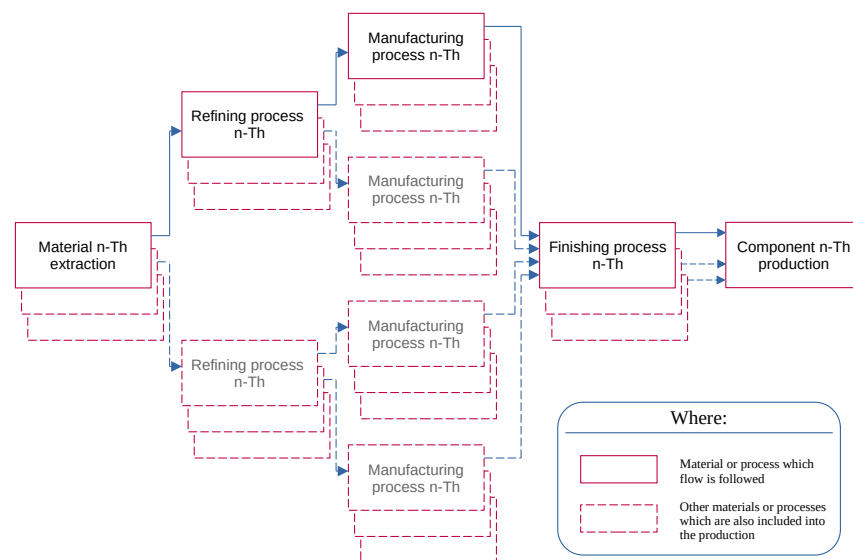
Manufacturing process n-Th

Refining process n-Th

Manufacturing process n-Th

Material n-Th extraction

Finishing process n-Th

Component n-Th production

Manufacturing process n-Th

Refining process n-Th

Manufacturing process n-Th

Where:

Material or process which flow is followed

Other materials or processes which are also included into the production